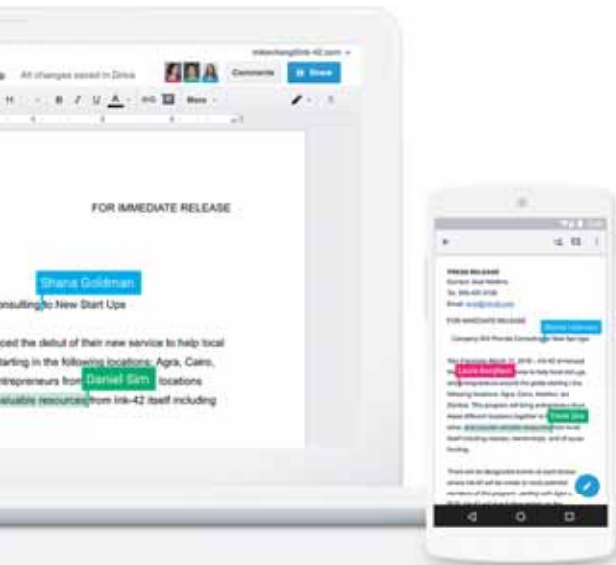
mikechang@ink-42.com

All changes saved in Drive

Comments

Share

B I U A

More

FOR IMMEDIATE RELEASE

Shana Goldman

onsulting to New Start Ups

ced the debut of their new service to help local

tarting in the following locations: Agra, Cairo,

trepreneurs from Daniel Sim locations

aluable resources from Ink-42 itself including

PRESS RELEASE

FOR IMMEDIATE RELEASE

Shana Goldman

Laura Bergheim

Daniel Sim

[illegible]